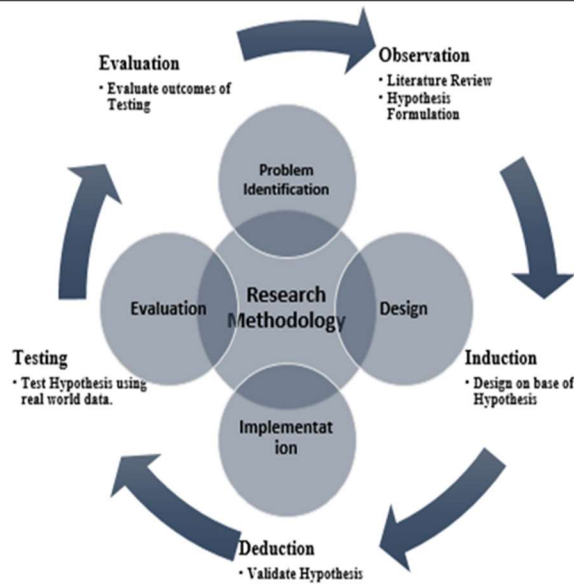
Evaluation
• Evaluate outcomes of Testing

Observation
• Literature Review
• Hypothesis Formulation

Problem Identification

Evaluation

Research Methodology

Design

Implementat ion

Testing
• Test Hypothesis using real world data.

Induction
• Design on base of Hypothesis

Deduction
• Validate Hypothesis